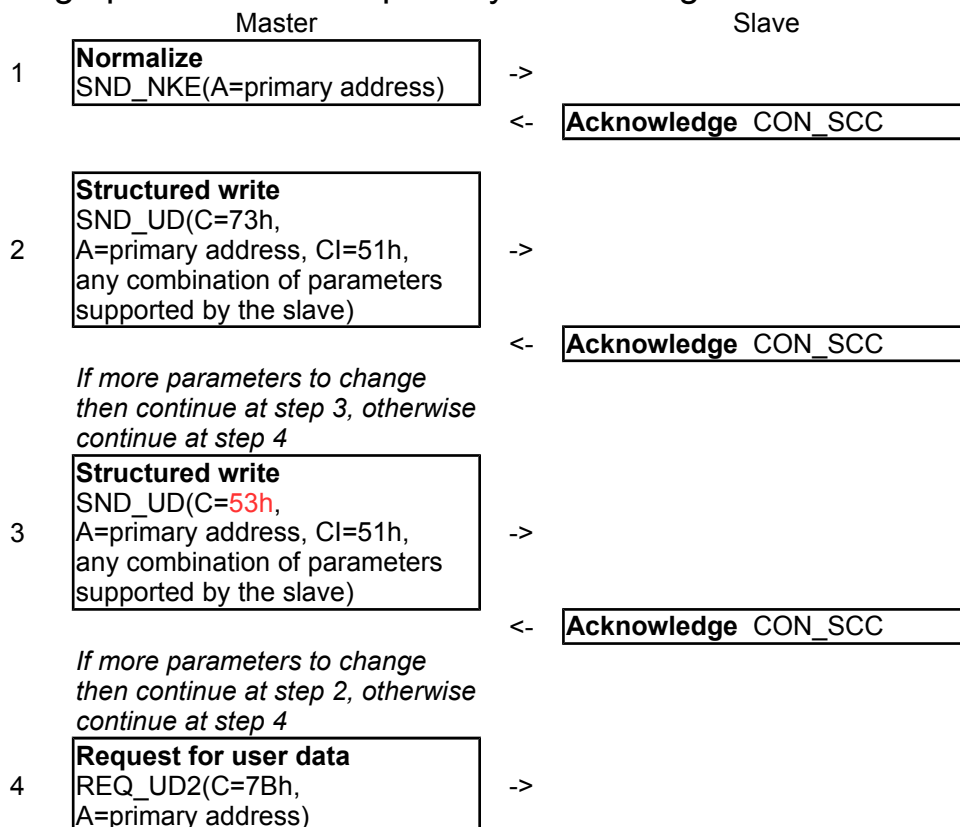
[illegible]

Master

Slave

1 **Normalize**
SND_NKE(A=primary address) ->

<- **Acknowledge** CON_SCC

2 **Structured write**
SND_UD(C=73h, A=primary address, CI=51h, any combination of parameters supported by the slave) ->

<- **Acknowledge** CON_SCC

*If more parameters to change then continue at step 3, otherwise continue at step 4*

3 **Structured write**
SND_UD(C=53h, A=primary address, CI=51h, any combination of parameters supported by the slave) ->

<- **Acknowledge** CON_SCC

*If more parameters to change then continue at step 2, otherwise continue at step 4*

4 **Request for user data**
REQ_UD2(C=7Bh, A=primary address) ->